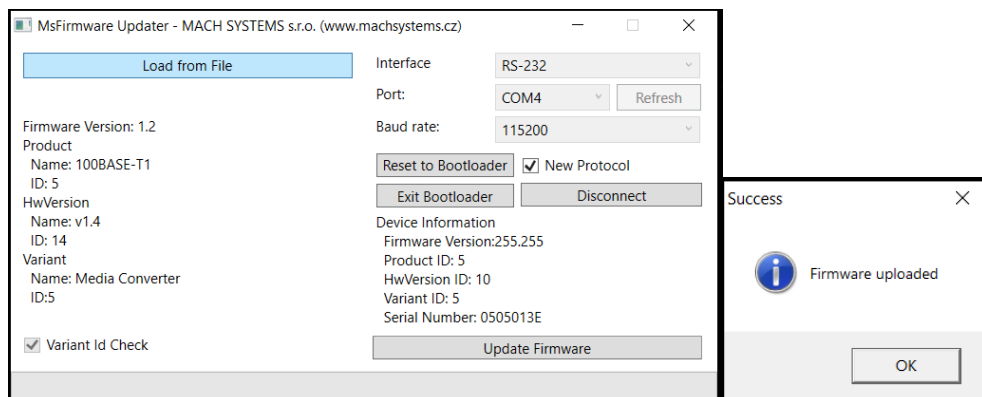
MsFirmware Updater - MACH SYSTEMS s.r.o. (www.machsystems.cz)

Load from File

Firmware Version: 1.2
Product
Name: 100BASE-T1
ID: 5
HwVersion
Name: v1.4
ID: 14
Variant
Name: Media Converter
ID:5

Variant Id Check

Interface RS-232
Port: COM4 Refresh
Baud rate: 115200

Reset to Bootloader
New Protocol
Exit Bootloader
Disconnect

Device Information
Firmware Version:255.255
Product ID: 5
HwVersion ID: 10
Variant ID: 5
Serial Number: 0505013E

Update Firmware

Success

Firmware uploaded

OK